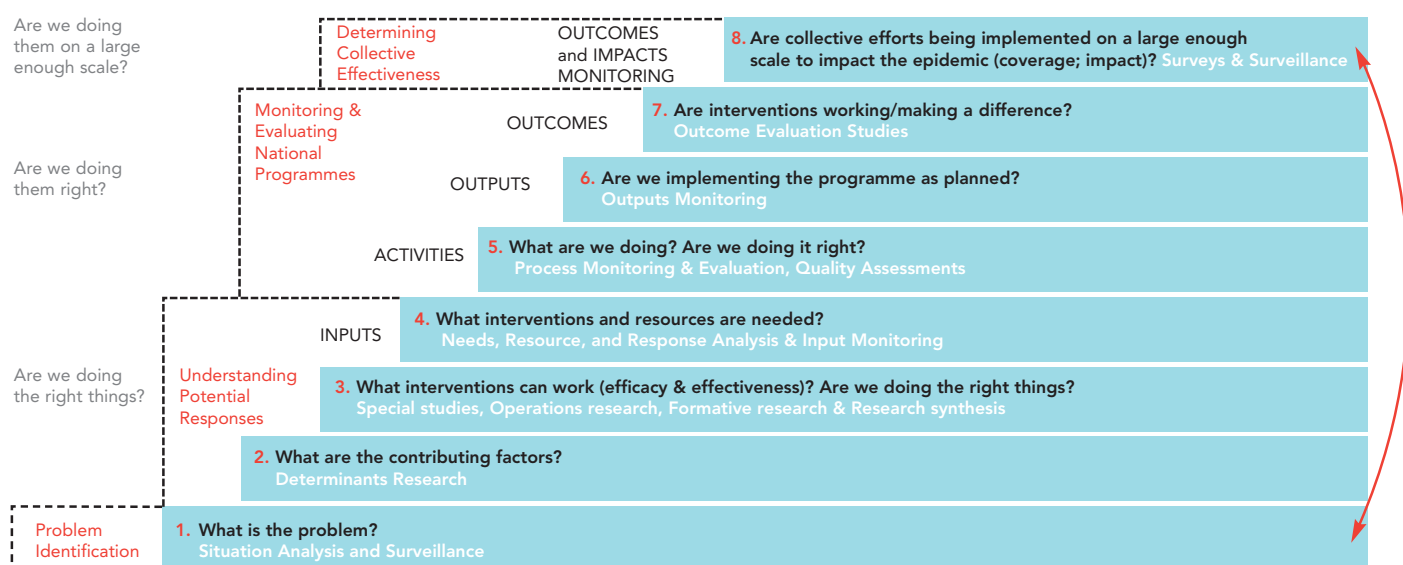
Are we doing them on a large enough scale?

Determining Collective Effectiveness

OUTCOMES and IMPACTS MONITORING

8. Are collective efforts being implemented on a large enough scale to impact the epidemic (coverage; impact)? Surveys & Surveillance

Are we doing them right?

Monitoring & Evaluating National Programmes

OUTCOMES

7. Are interventions working/making a difference? Outcome Evaluation Studies

OUTPUTS

6. Are we implementing the programme as planned? Outputs Monitoring

ACTIVITIES

5. What are we doing? Are we doing it right? Process Monitoring & Evaluation, Quality Assessments

INPUTS

4. What interventions and resources are needed? Needs, Resource, and Response Analysis & Input Monitoring

Are we doing the right things?

Understanding Potential Responses

3. What interventions can work (efficacy & effectiveness)? Are we doing the right things? Special studies, Operations research, Formative research & Research synthesis

2. What are the contributing factors? Determinants Research

Problem Identification

1. What is the problem? Situation Analysis and Surveillance